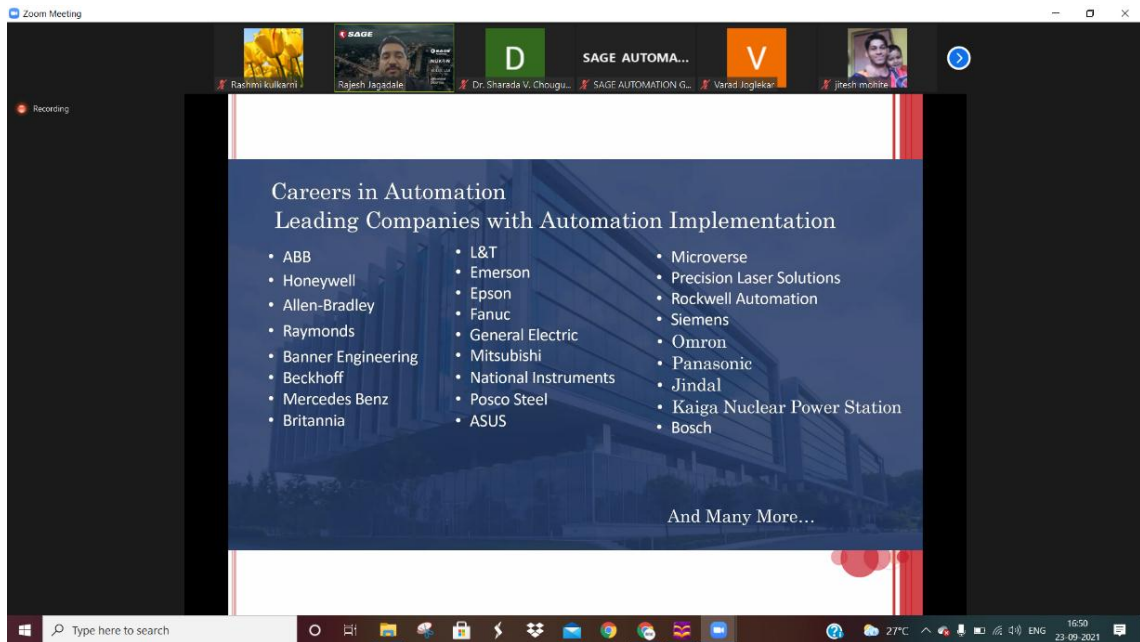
Zoom Meeting

SAGE

D

SAGE AUTOMA...

V

Rashmi kulkarni

Rajesh Jagadale

Dr. Sharada V. Chougu...

SAGE AUTOMATION G...

Varad Joglekar

jitesh mohite

Recording

Careers in Automation
Leading Companies with Automation Implementation

• ABB
• Honeywell
• Allen-Bradley
• Raymonds
• Banner Engineering
• Beckhoff
• Mercedes Benz
• Britannia

• L&T
• Emerson
• Epson
• Fanuc
• General Electric
• Mitsubishi
• National Instruments
• Posco Steel
• ASUS

• Microverse
• Precision Laser Solutions
• Rockwell Automation
• Siemens
• Omron
• Panasonic
• Jindal
• Kaiga Nuclear Power Station
• Bosch

And Many More…

Type here to search

27°C ENG 16:50 23-09-2021